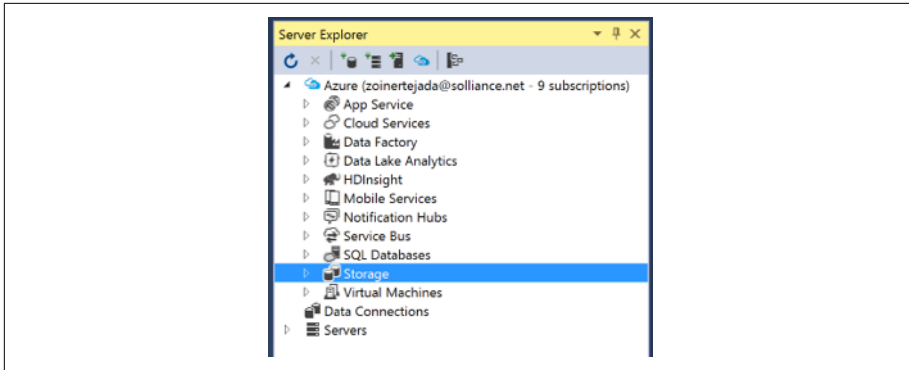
Server Explorer

Azure (zoinertejada@solliance.net - 9 subscriptions)
App Service
Cloud Services
Data Factory
Data Lake Analytics
HDInsight
Mobile Services
Notification Hubs
Service Bus
SQL Databases
Storage
Virtual Machines
Data Connections
Servers